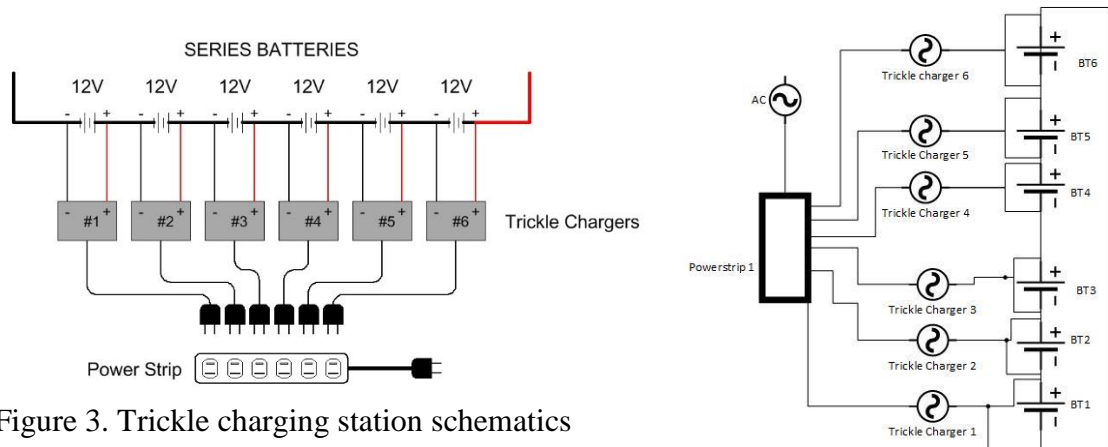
SERIES BATTERIES

12V 12V 12V 12V 12V 12V

- + - + - + - + - + - +

- #1 + - #2 + - #3 + - #4 + - #5 + - #6 +

Trickle Chargers

Power Strip

Figure 3. Trickle charging station schematics

AC

Trickle charger 6

BT6

Trickle Charger 5

BT5

Trickle Charger 4

BT4

Powerstrip 1

Trickle Charger 3

BT3

Trickle Charger 2

BT2

Trickle Charger 1

BT1